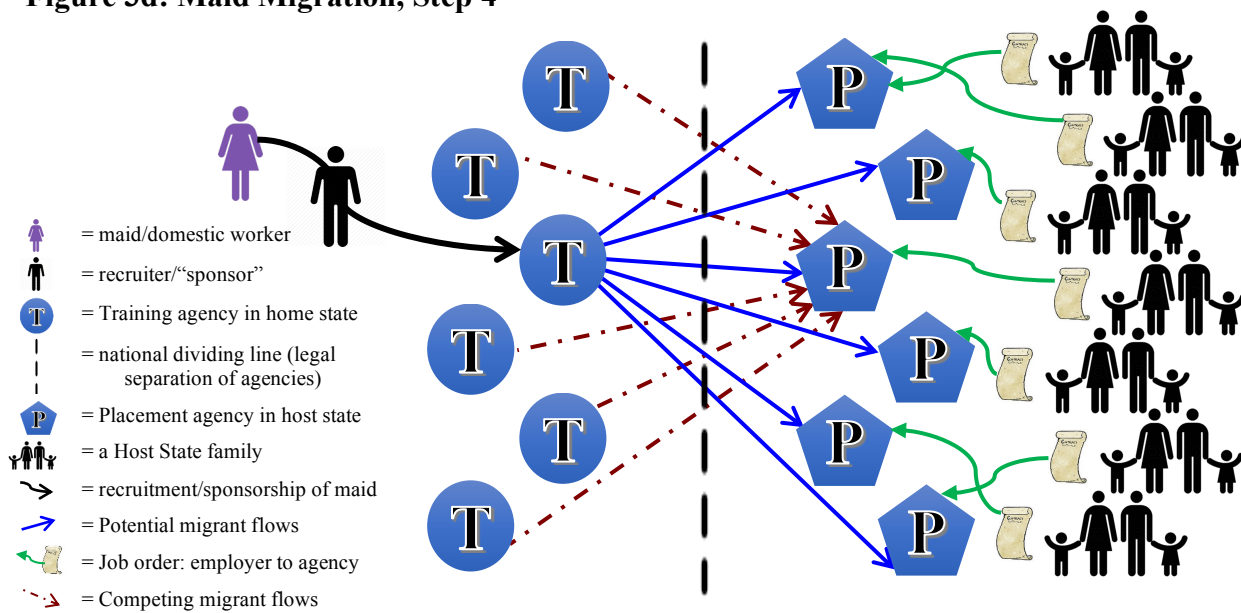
Figure 3d: Maid Migration, Step 4

T
T
T
T
T
T

P
P
P
P
P
P

= maid/domestic worker
= recruiter/"sponsor"
T = Training agency in home state
= national dividing line (legal separation of agencies)
P = Placement agency in host state
= a Host State family
= recruitment/sponsorship of maid
= Potential migrant flows
= Job order: employer to agency
= Competing migrant flows